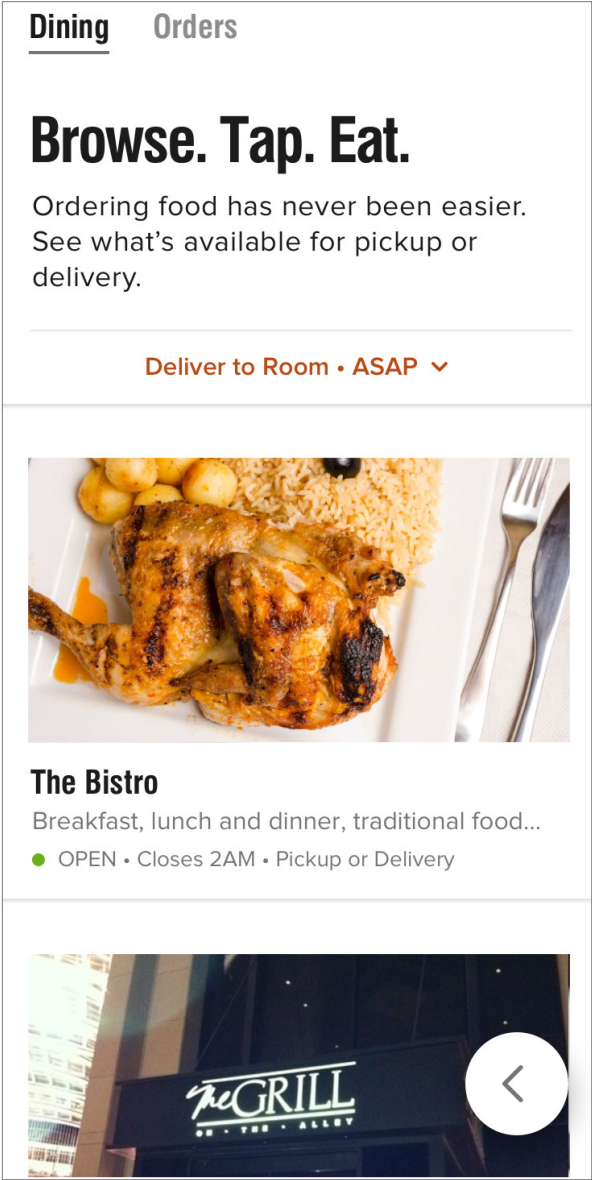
Dining Orders

Browse. Tap. Eat.

Ordering food has never been easier. See what's available for pickup or delivery.

Deliver to Room • ASAP

The Bistro

Breakfast, lunch and dinner, traditional food...

OPEN • Closes 2AM • Pickup or Delivery

The GRILL
ON • THE • ALLEY